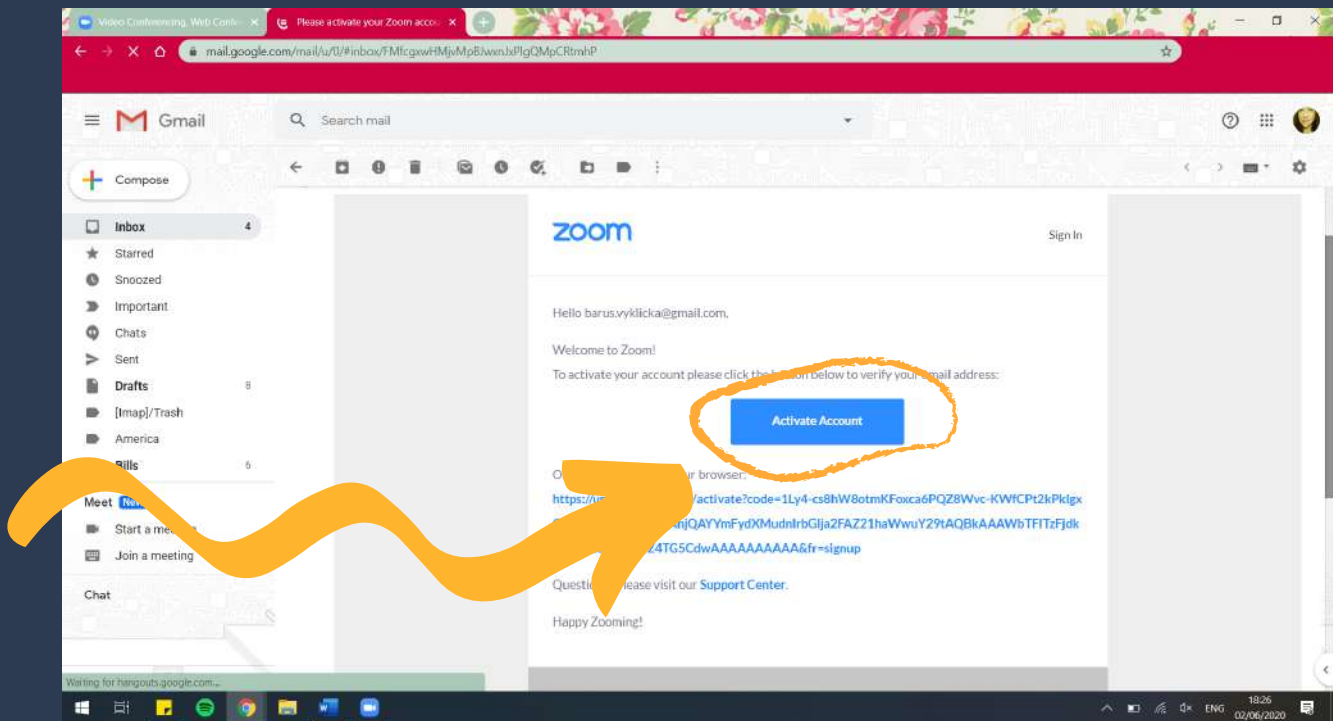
Video Conferencing, Web Confe
Please activate your Zoom acco

mail.google.com/mail/u/0/#inbox/FMfcgxwHMjvMpBJwxnJxPlgQMpCRtmhP

Gmail

Search mail

Compose

Inbox 4
Starred
Snoozed
Important
Chats
Sent
Drafts 8
[Imap]/Trash
America
Bills 6

Meet New
Start a me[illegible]
Join a meeting

Chat

zoom

Sign In

Hello barus.vyklicka@gmail.com,

Welcome to Zoom!

To activate your account please click the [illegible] below to verify your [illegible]mail address:

Activate Account

O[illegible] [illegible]ur browser:

https://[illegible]/activate?code=1Ly4-cs8hW8otmKFoxca6PQZ8Wvc-KWfCPt2kPklgx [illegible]njQAYYmFydXMudnlrbGlja2FAZ21haWwuY29tAQBkAAAWbTFITzFjdk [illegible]Z4TG5CdwAAAAAAAAAA&fr=signup

Questi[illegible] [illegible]lease visit our Support Center.

Happy Zooming!

Waiting for hangouts.google.com...

ENG 18:26 02/06/2020